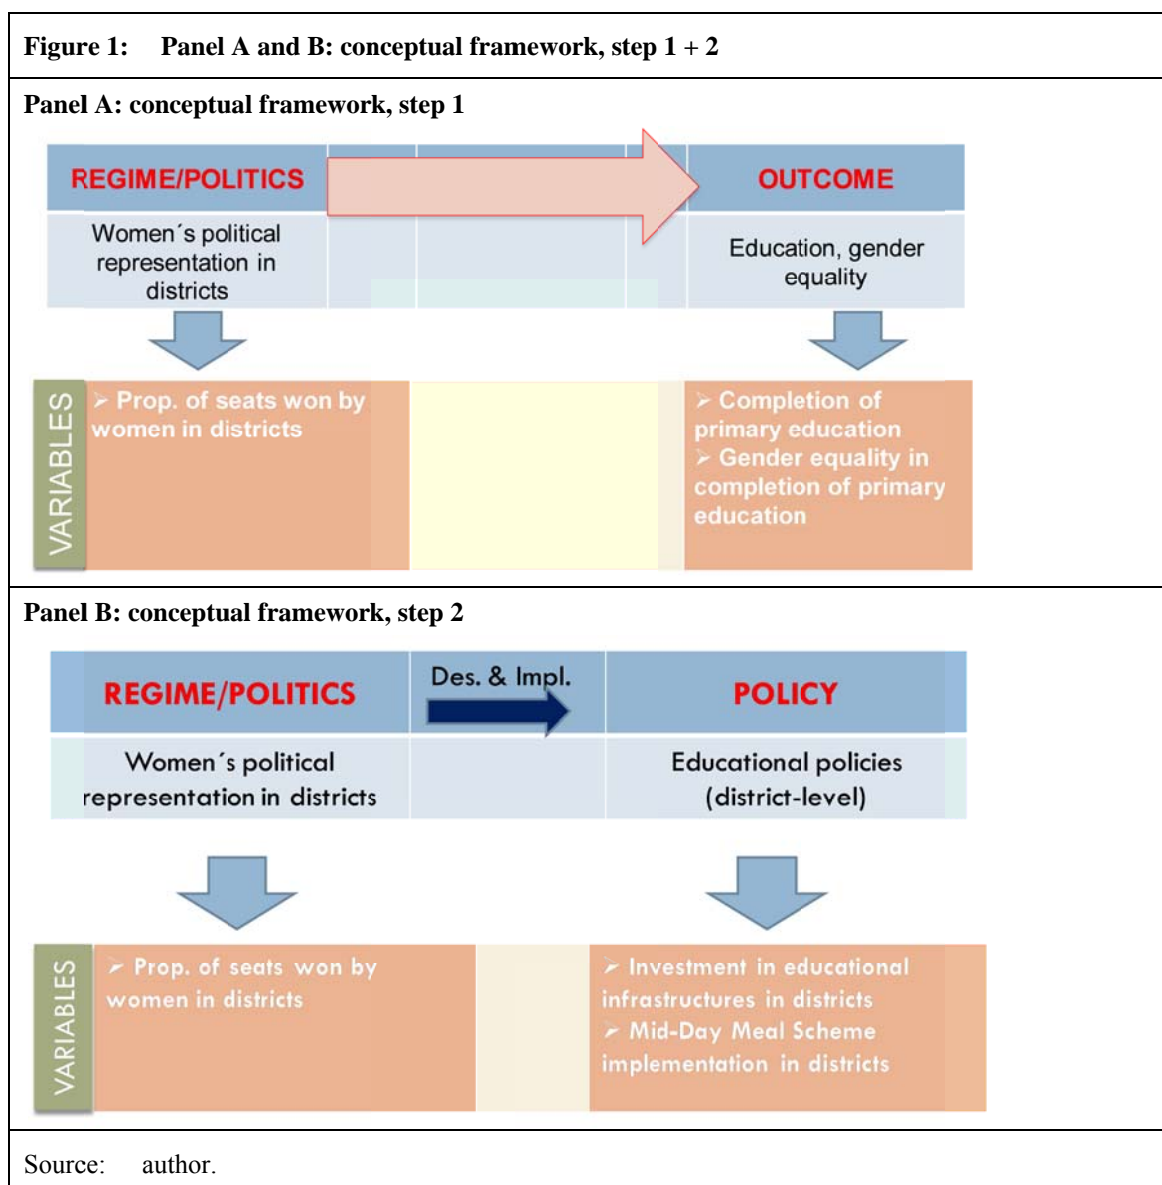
Figure 1: Panel A and B: conceptual framework, step 1 + 2

Panel A: conceptual framework, step 1

REGIME/POLITICS

OUTCOME

Women´s political representation in districts

Education, gender equality

VARIABLES

➢ Prop. of seats won by women in districts

➢ Completion of primary education
➢ Gender equality in completion of primary education

Panel B: conceptual framework, step 2

REGIME/POLITICS

Des. & Impl.

POLICY

Women´s political representation in districts

Educational policies (district-level)

VARIABLES

➢ Prop. of seats won by women in districts

➢ Investment in educational infrastructures in districts
➢ Mid-Day Meal Scheme implementation in districts

Source: author.